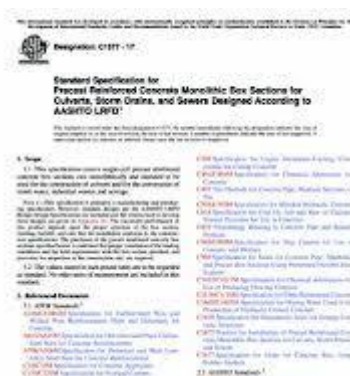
Designation: C1577 - 17

Standard Specification for
Precast Reinforced Concrete Monolithic Box Sections for Culverts, Storm Drains, and Sewers Designed According to AASHTO LRFD¹

1. Scope

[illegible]

2. Referenced Documents

2.1 ASTM Standards:

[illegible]

2.2 AASHTO Standard:

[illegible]